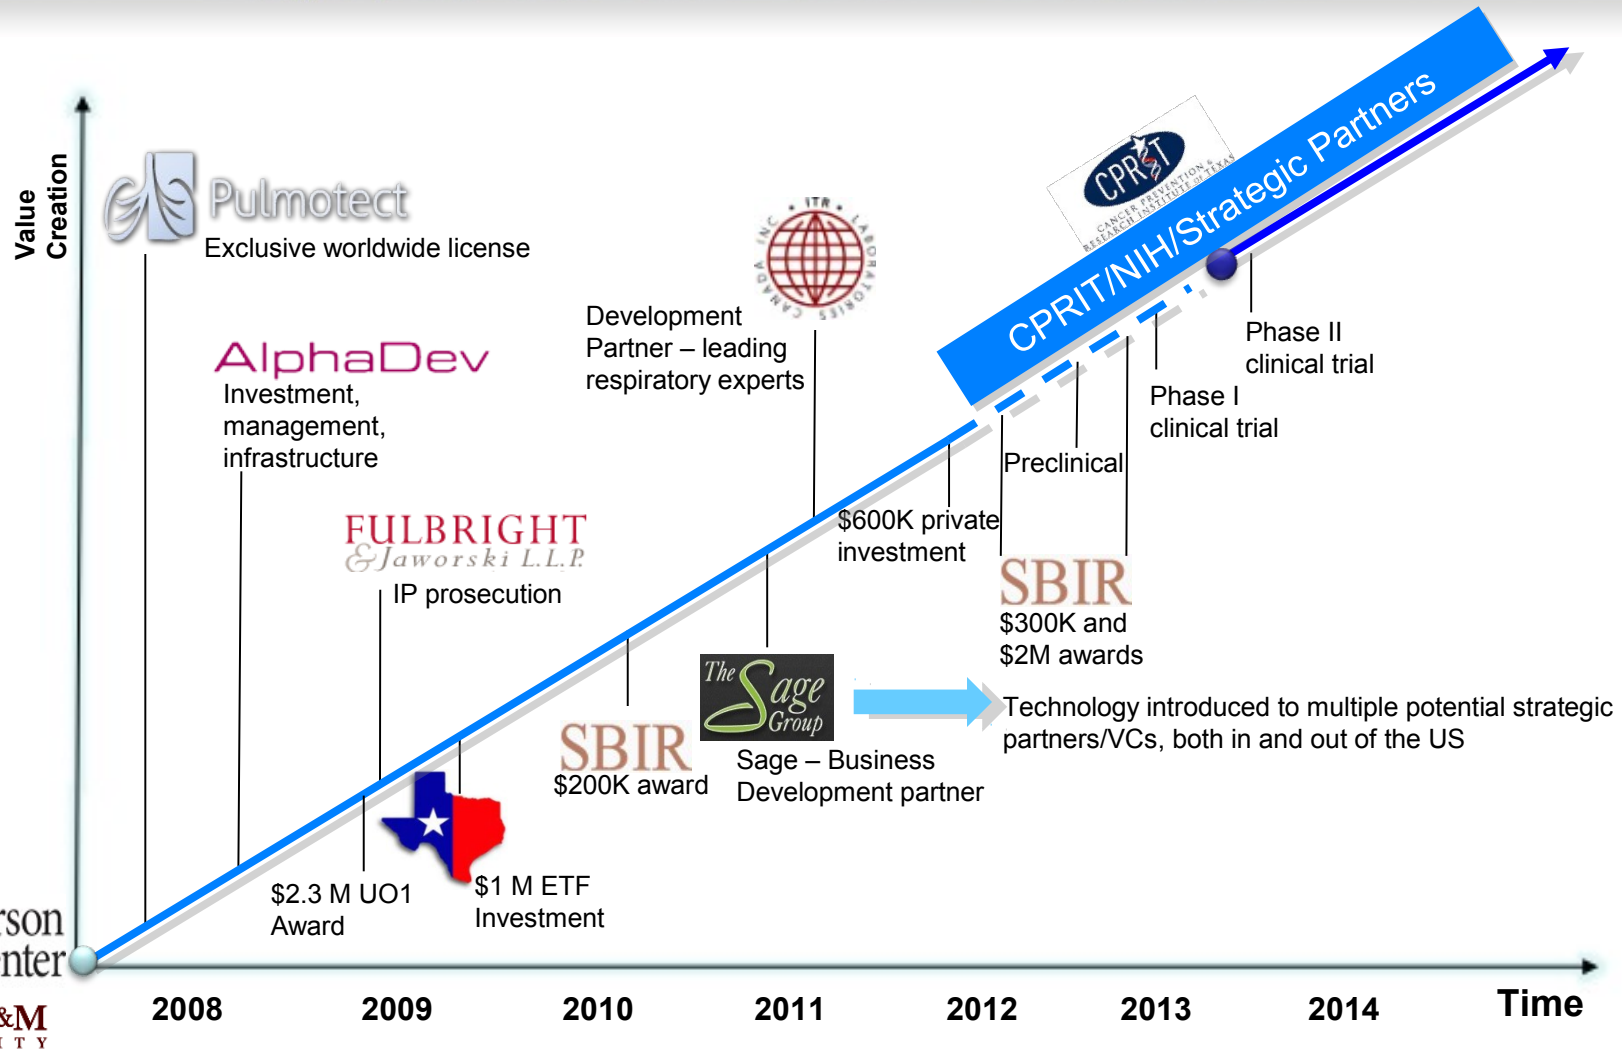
Value Creation

Pulmotect
Exclusive worldwide license

AlphaDev
Investment, management, infrastructure

FULBRIGHT & Jaworski L.L.P.
IP prosecution

$2.3 M UO1 Award

$1 M ETF Investment

SBIR
$200K award

ITR LABORATORIES CANADA INC
Development Partner – leading respiratory experts

The Sage Group
Sage – Business Development partner

$600K private investment

CPRIT CANCER PREVENTION & RESEARCH INSTITUTE OF TEXAS

CPRIT/NIH/Strategic Partners

Preclinical

Phase I clinical trial

Phase II clinical trial

SBIR
$300K and $2M awards

Technology introduced to multiple potential strategic partners/VCs, both in and out of the US

rson
nter
&M
I T Y

2008
2009
2010
2011
2012
2013
2014
Time